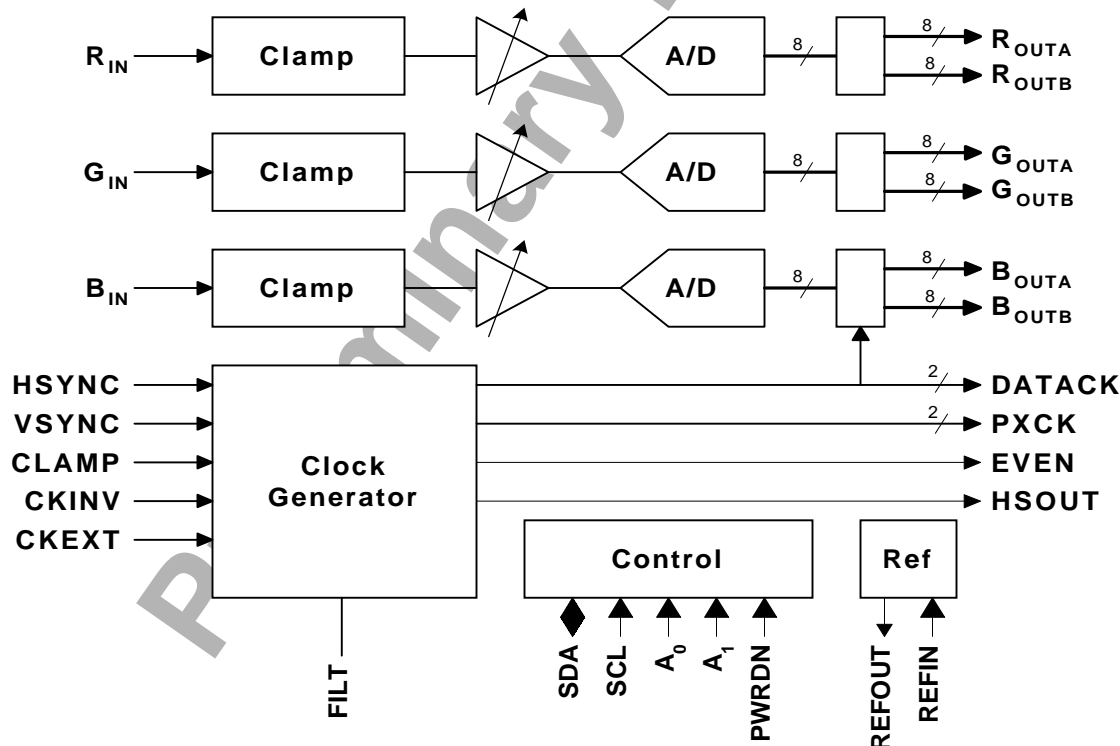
$R_{IN}$ Clamp A/D 8 8 $R_{OUTA}$ 8 $R_{OUTB}$

$G_{IN}$ Clamp A/D 8 8 $G_{OUTA}$ 8 $G_{OUTB}$

$B_{IN}$ Clamp A/D 8 8 $B_{OUTA}$ 8 $B_{OUTB}$

HSYNC
VSYNC
CLAMP
CKINV
CKEXT

Clock Generator

2 DATACK
2 PXCK
EVEN
HSOUT

Control

Ref

FILT

SDA SCL $A_0$ $A_1$ PWRDN

REFOUT REFIN

Preliminary